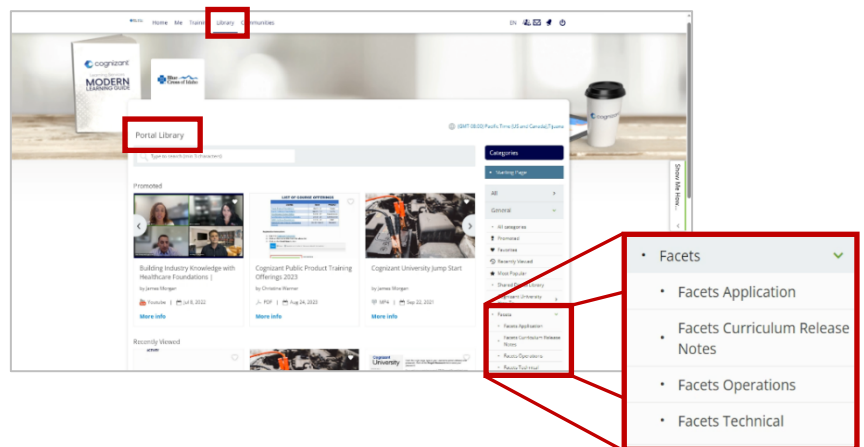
Home Me Training Library Communities

EN

cognizant

MODERN LEARNING GUIDE

Blue Cross of Idaho

cognizant

Portal Library

(GMT-08:00) Pacific Time (US and Canada); Tijuana

Type to search (min 3 characters)

Categories

Starting Page

All

General

All categories

Promoted

Favorites

Recently Viewed

Most Popular

Shared Portal Library

Cognizant University

Promoted

Building Industry Knowledge with Healthcare Foundations |

by James Morgan

Youtube | Jul 8, 2022

More info

LIST OF COURSE OFFERINGS

Cognizant Public Product Training Offerings 2023

by Christina Warner

PDF | Aug 24, 2023

More info

Cognizant University Jump Start

by James Morgan

MP4 | Sep 22, 2021

More info

Recently Viewed

Cognizant University

Show Me How

Facets

Facets Application

Facets Curriculum Release Notes

Facets Operations

Facets Technical

• Facets

• Facets Application

• Facets Curriculum Release Notes

• Facets Operations

• Facets Technical